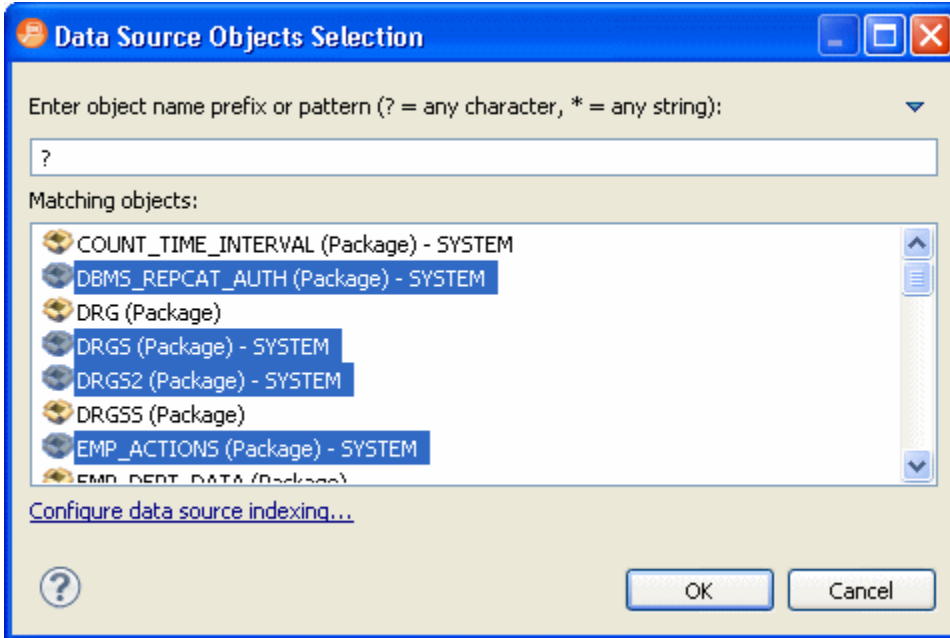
Data Source Objects Selection

Enter object name prefix or pattern (? = any character, * = any string):

?

Matching objects:

COUNT_TIME_INTERVAL (Package) - SYSTEM
DBMS_REPCAT_AUTH (Package) - SYSTEM
DRG (Package)
DRGS (Package) - SYSTEM
DRGS2 (Package) - SYSTEM
DRGSS (Package)
EMP_ACTIONS (Package) - SYSTEM
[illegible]

Configure data source indexing...

?

OK

Cancel